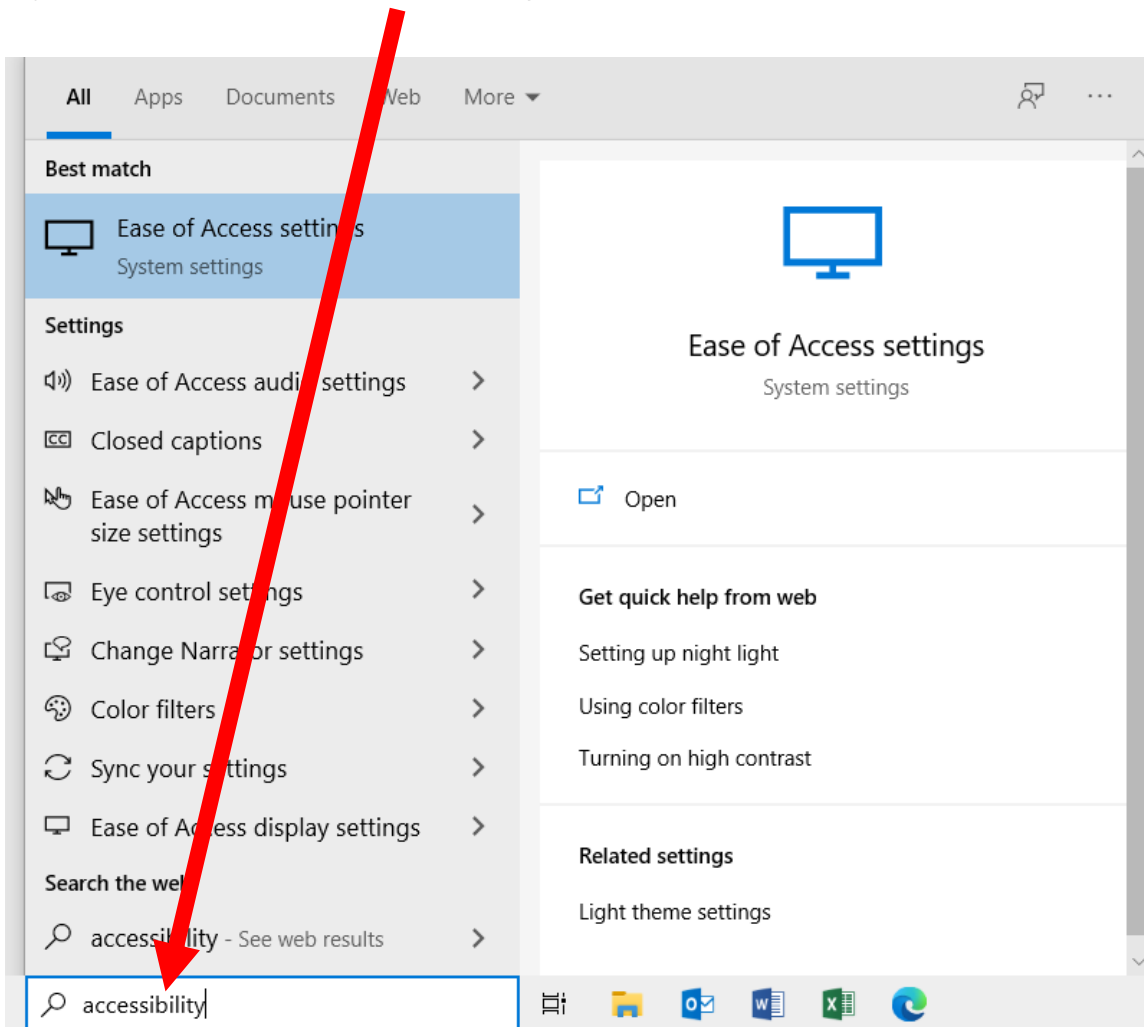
All Apps Documents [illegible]eb More

Best match

Ease of Access setti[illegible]s
System settings

Settings

Ease of Access audi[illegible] settings

Closed captions

Ease of Access m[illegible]use pointer size settings

Eye control set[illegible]ngs

Change Narra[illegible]or settings

Color filters

Sync your s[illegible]ttings

Ease of A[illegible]ess display settings

Search the we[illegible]

accessi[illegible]lity - See web results

accessibility

Ease of Access settings
System settings

Open

Get quick help from web

Setting up night light

Using color filters

Turning on high contrast

Related settings

Light theme settings